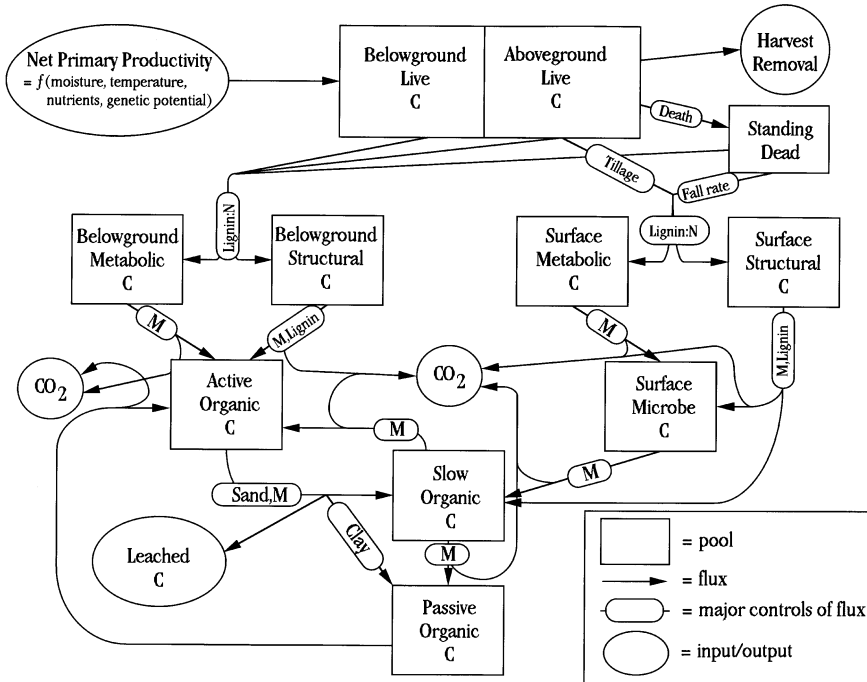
Net Primary Productivity
= $f$(moisture, temperature, nutrients, genetic potential)

Belowground Live C

Aboveground Live C

Harvest Removal

Death

Standing Dead

Tillage

Fall rate

Lignin:N

Belowground Metabolic C

Belowground Structural C

Lignin:N

Surface Metabolic C

Surface Structural C

M

M,Lignin

M

M,Lignin

$CO_2$

Active Organic C

$CO_2$

Surface Microbe C

M

M

Sand,M

Slow Organic C

Clay

M

Leached C

Passive Organic C

= pool

= flux

= major controls of flux

= input/output